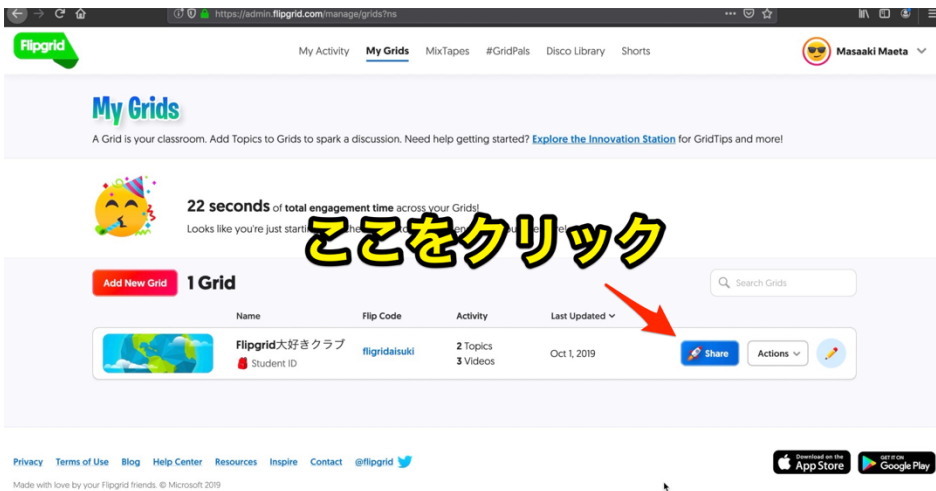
https://admin.flipgrid.com/manage/grids?ns

Flipgrid

My Activity My Grids MixTapes #GridPals Disco Library Shorts

Masaaki Maeta

My Grids

A Grid is your classroom. Add Topics to Grids to spark a discussion. Need help getting started? Explore the Innovation Station for GridTips and more!

22 seconds of total engagement time across your Grids!

Looks like you're just starti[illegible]

ここをクリック

Add New Grid 1 Grid

Search Grids

| Name | Flip Code | Activity | Last Updated |
|---|---|---|---|
| Flipgrid大好きクラブ Student ID | flipgridaisuki | 2 Topics 3 Videos | Oct 1, 2019 |

Share Actions

Privacy Terms of Use Blog Help Center Resources Inspire Contact @flipgrid

Made with love by your Flipgrid friends. © Microsoft 2019

Download on the App Store

GET IT ON Google Play